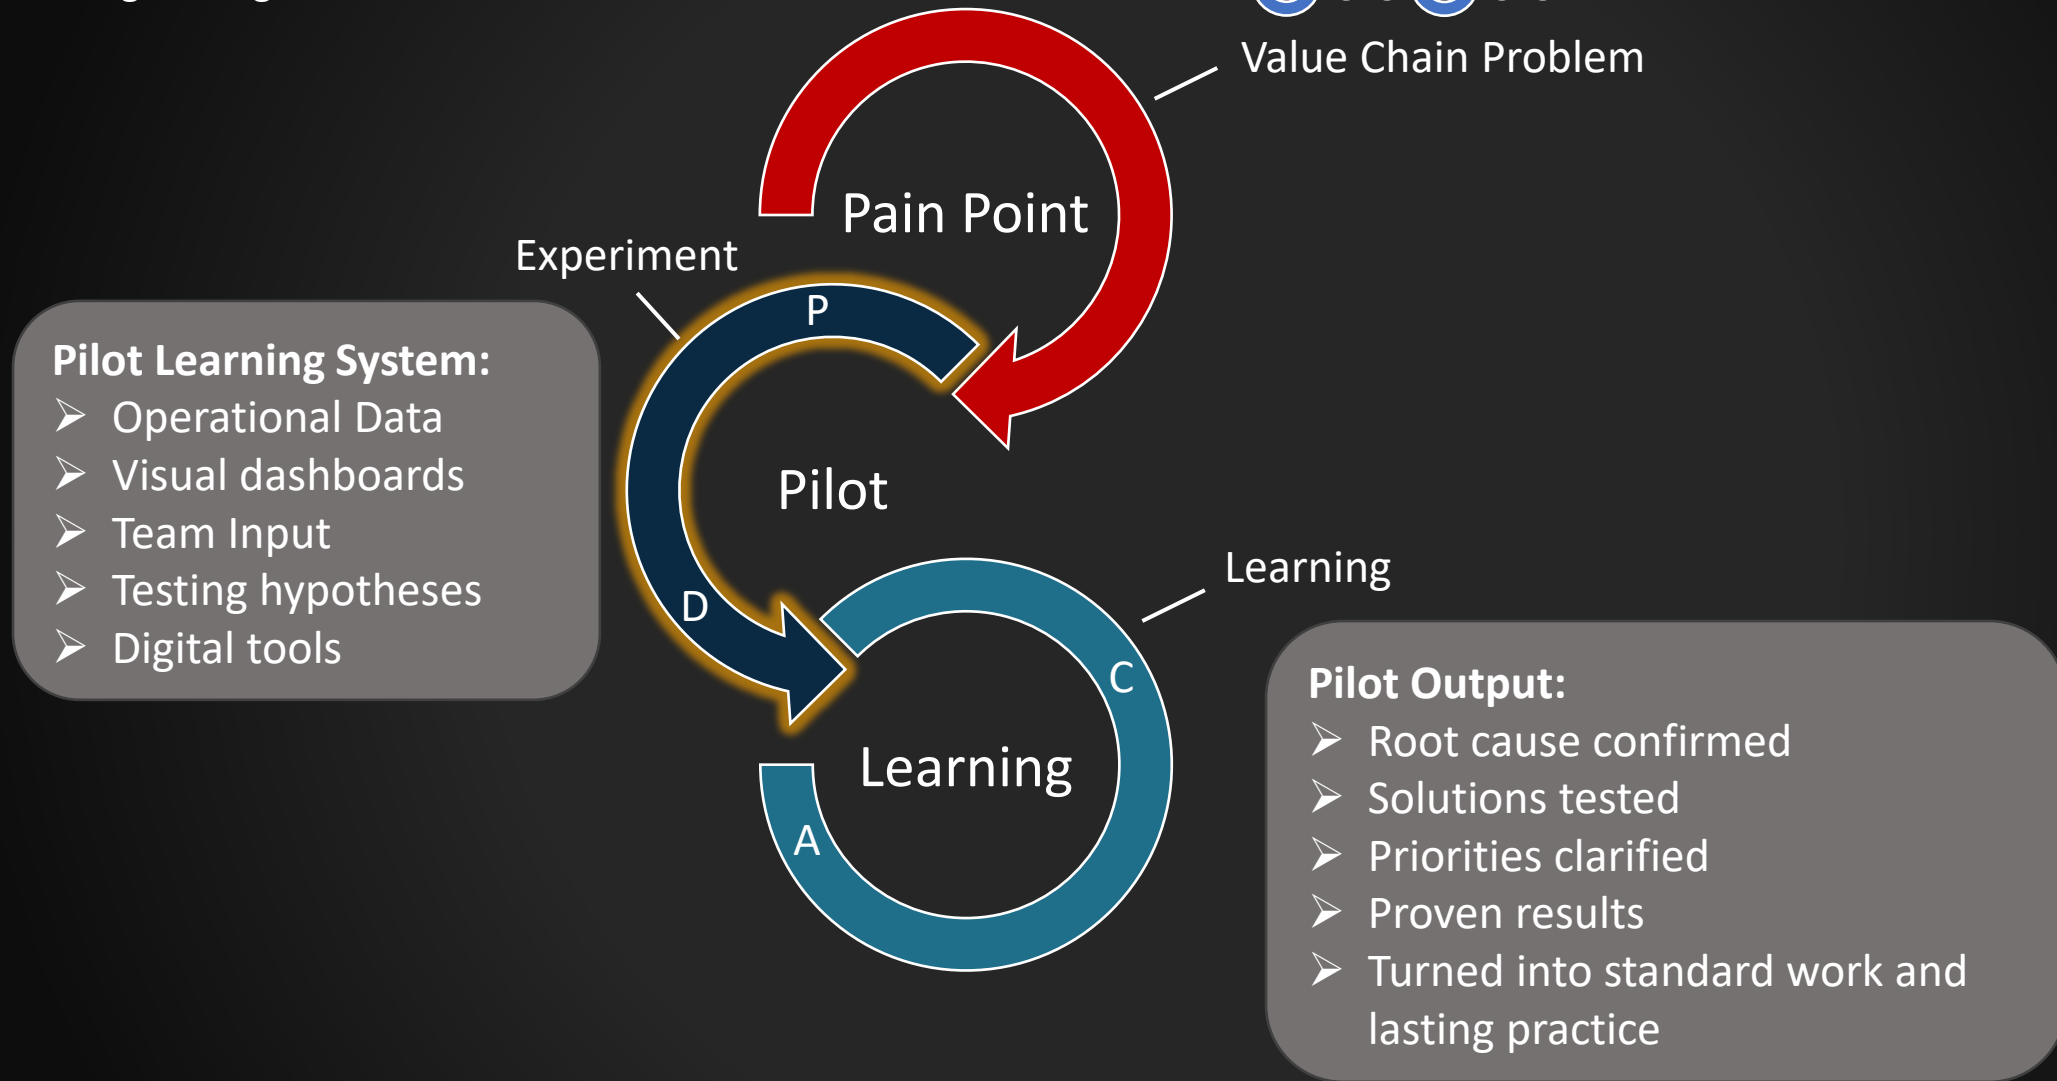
Value Chain Problem

Pain Point

Experiment

P

Pilot Learning System:
➢ Operational Data
➢ Visual dashboards
➢ Team Input
➢ Testing hypotheses
➢ Digital tools

Pilot

D

Learning

C

Learning

A

Pilot Output:
➢ Root cause confirmed
➢ Solutions tested
➢ Priorities clarified
➢ Proven results
➢ Turned into standard work and lasting practice